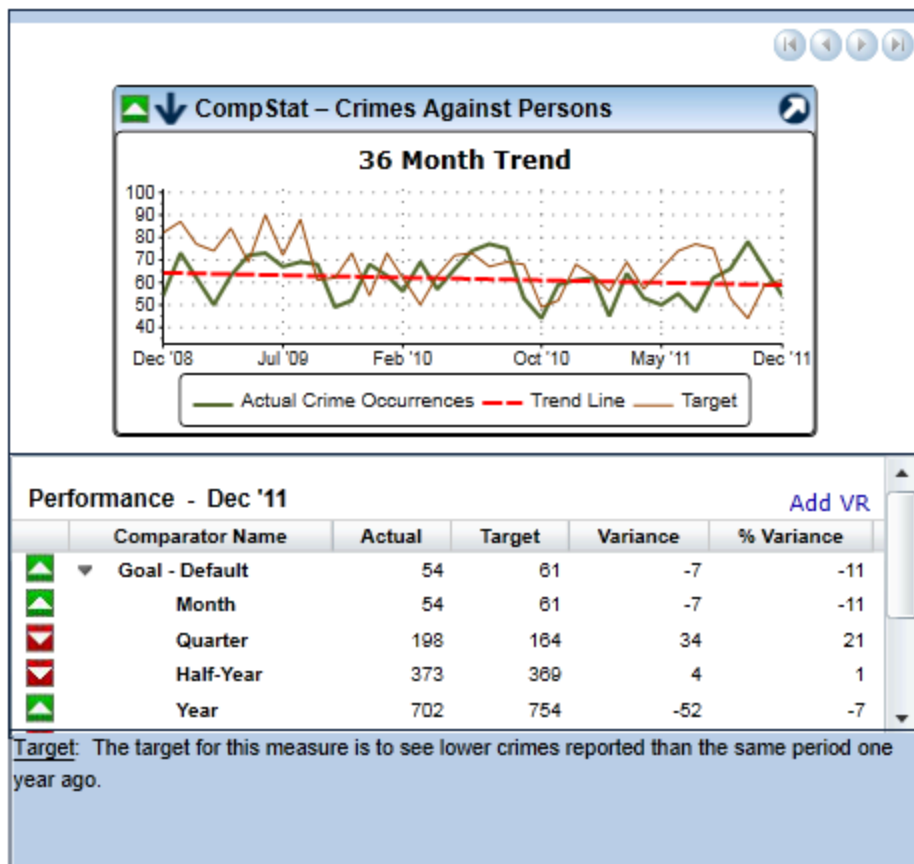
CompStat – Crimes Against Persons

36 Month Trend

100
90
80
70
60
50
40

Dec '08 Jul '09 Feb '10 Oct '10 May '11 Dec '11

Actual Crime Occurrences Trend Line Target

Performance - Dec '11

Add VR

| | Comparator Name | Actual | Target | Variance | % Variance |
|---|---|---|---|---|---|
| | Goal - Default | 54 | 61 | -7 | -11 |
| | Month | 54 | 61 | -7 | -11 |
| | Quarter | 198 | 164 | 34 | 21 |
| | Half-Year | 373 | 369 | 4 | 1 |
| | Year | 702 | 754 | -52 | -7 |

Target: The target for this measure is to see lower crimes reported than the same period one year ago.